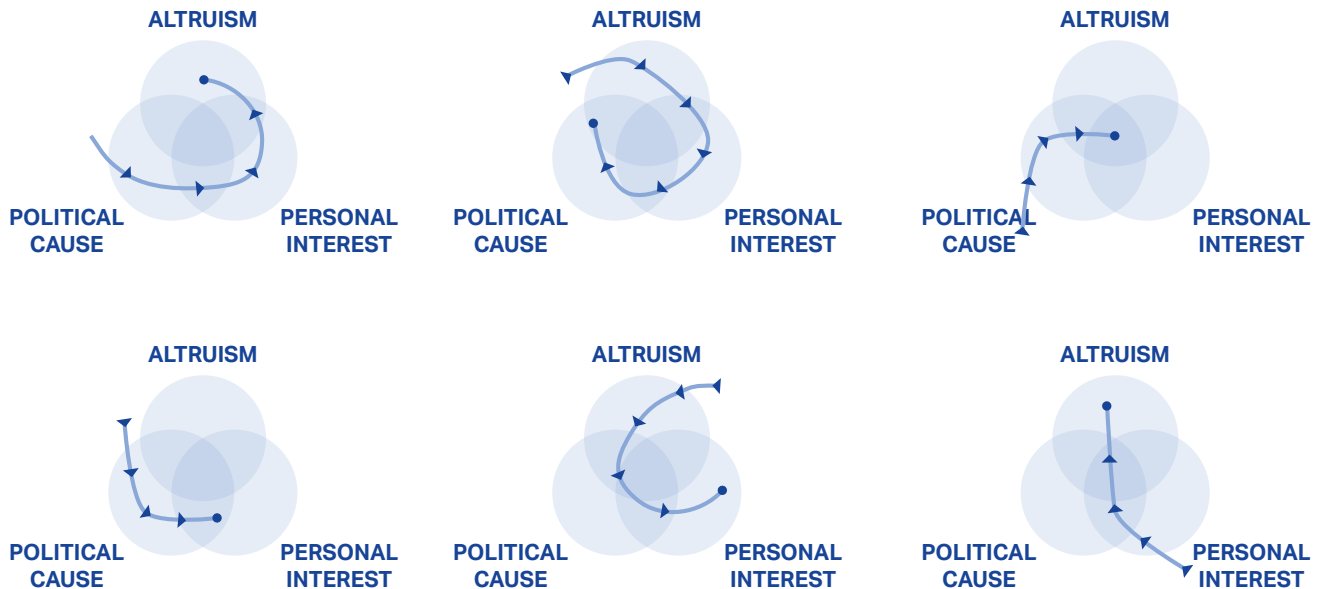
ALTRUISM

POLITICAL CAUSE

PERSONAL INTEREST

ALTRUISM

POLITICAL CAUSE

PERSONAL INTEREST

ALTRUISM

POLITICAL CAUSE

PERSONAL INTEREST

ALTRUISM

POLITICAL CAUSE

PERSONAL INTEREST

ALTRUISM

POLITICAL CAUSE

PERSONAL INTEREST

ALTRUISM

POLITICAL CAUSE

PERSONAL INTEREST